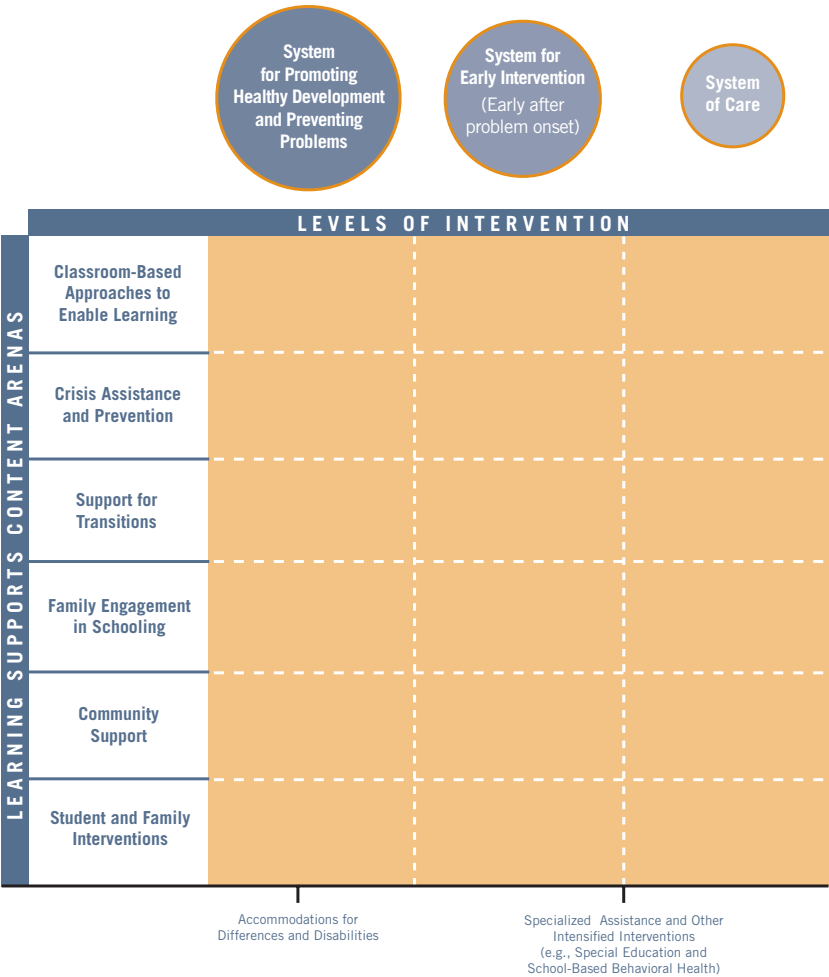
System for Promoting Healthy Development and Preventing Problems

System for Early Intervention (Early after problem onset)

System of Care

LEVELS OF INTERVENTION

LEARNING SUPPORTS CONTENT ARENAS

Classroom-Based Approaches to Enable Learning

Crisis Assistance and Prevention

Support for Transitions

Family Engagement in Schooling

Community Support

Student and Family Interventions

Accommodations for Differences and Disabilities

Specialized Assistance and Other Intensified Interventions (e.g., Special Education and School-Based Behavioral Health)